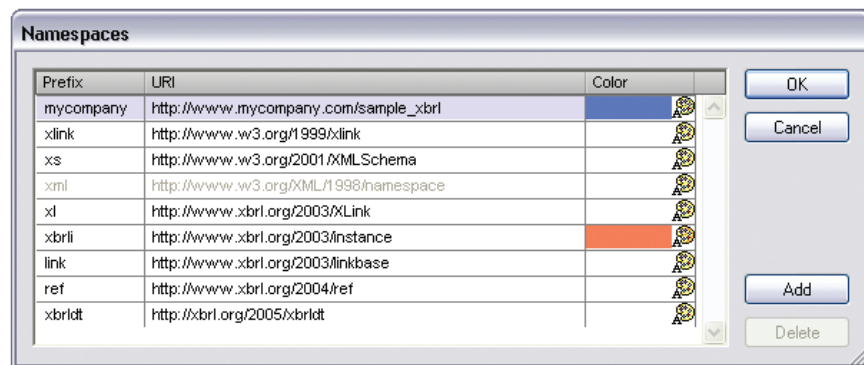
Namespaces

| Prefix | URI | Color |
|---|---|---|
| mycompany | http://www.mycompany.com/sample_xbrl | |
| xlink | http://www.w3.org/1999/xlink | |
| xs | http://www.w3.org/2001/XMLSchema | |
| xml | http://www.w3.org/XML/1998/namespace | |
| xl | http://www.xbrl.org/2003/XLink | |
| xbrli | http://www.xbrl.org/2003/instance | |
| link | http://www.xbrl.org/2003/linkbase | |
| ref | http://www.xbrl.org/2004/ref | |
| xbrldt | http://xbrl.org/2005/xbrldt | |

OK

Cancel

Add

Delete